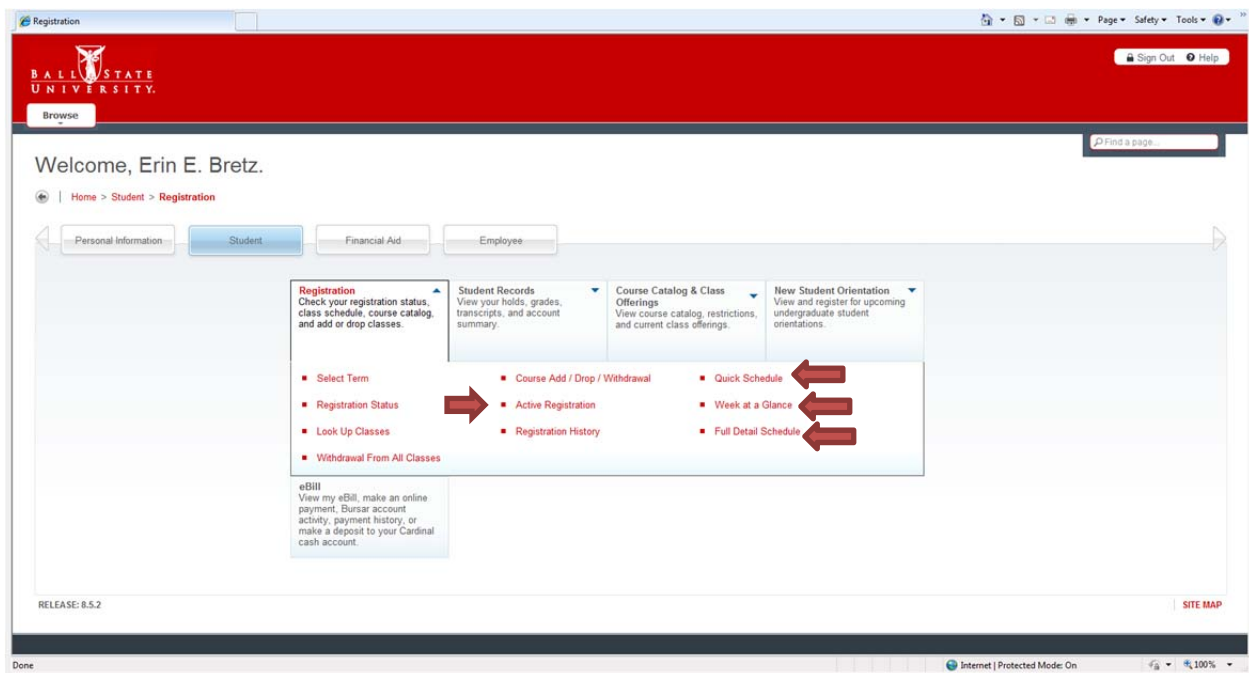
Registration

Page ▾ Safety ▾ Tools ▾

BALL STATE UNIVERSITY.

Browse

Sign Out Help

Find a page...

Welcome, Erin E. Bretz.

Home > Student > Registration

Personal Information | Student | Financial Aid | Employee

**Registration**
Check your registration status, class schedule, course catalog, and add or drop classes.

**Student Records**
View your holds, grades, transcripts, and account summary.

**Course Catalog & Class Offerings**
View course catalog, restrictions, and current class offerings.

**New Student Orientation**
View and register for upcoming undergraduate student orientations.

Select Term
Registration Status
Look Up Classes
Withdrawal From All Classes

Course Add / Drop / Withdrawal
Active Registration
Registration History

Quick Schedule
Week at a Glance
Full Detail Schedule

**eBill**
View my eBill, make an online payment, Bursar account activity, payment history, or make a deposit to your Cardinal cash account.

RELEASE: 8.5.2

SITE MAP

Done

Internet | Protected Mode: On

100%